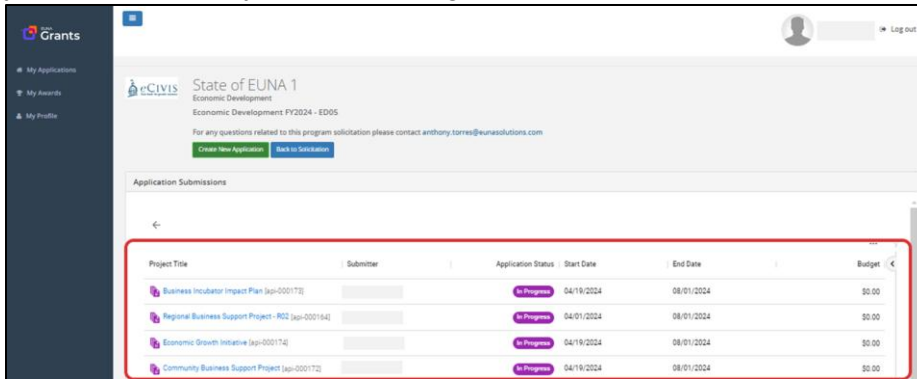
Grants

My Applications
My Awards
My Profile

Log out

eCivis

State of EUNA 1
Economic Development
Economic Development FY2024 - ED05

For any questions related to this program solicitation please contact anthony.torres@eunasolutions.com

Create New Application
Back to Solicitation

Application Submissions

←

| Project Title | Submitter | Application Status | Start Date | End Date | Budget |
|---|---|---|---|---|---|
| Business Incubator Impact Plan [api-000173] | | In Progress | 04/19/2024 | 08/01/2024 | $0.00 |
| Regional Business Support Project - R02 [api-000164] | | In Progress | 04/01/2024 | 08/01/2024 | $0.00 |
| Economic Growth Initiative [api-000174] | | In Progress | 04/19/2024 | 08/01/2024 | $0.00 |
| Community Business Support Project [api-000172] | | In Progress | 04/19/2024 | 08/01/2024 | $0.00 |